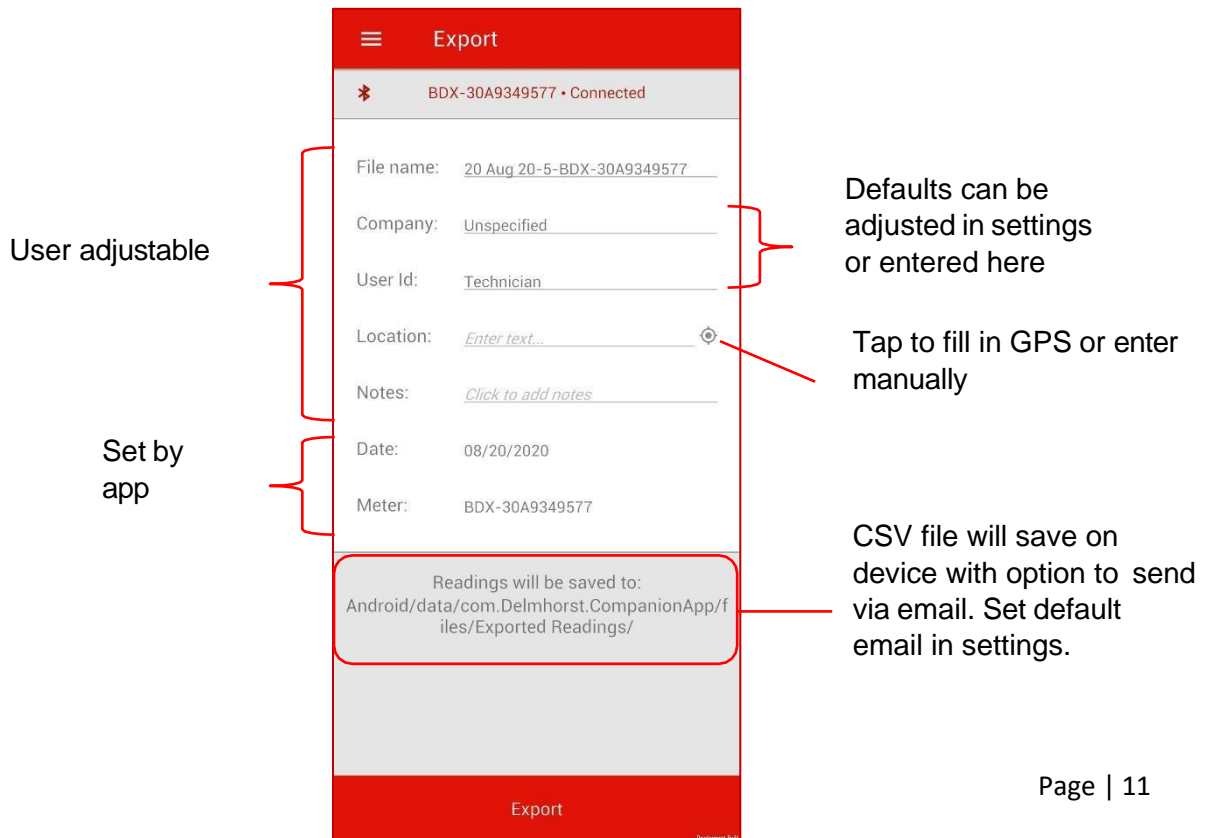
Export

BDX-30A9349577 • Connected

File name: 20 Aug 20-5-BDX-30A9349577

Company: Unspecified

User Id: Technician

Location: Enter text...

Notes: Click to add notes

Date: 08/20/2020

Meter: BDX-30A9349577

Readings will be saved to: Android/data/com.Delmhorst.CompanionApp/files/Exported Readings/

Export

User adjustable

Set by app

Defaults can be adjusted in settings or entered here

Tap to fill in GPS or enter manually

CSV file will save on device with option to send via email. Set default email in settings.

Page | 11